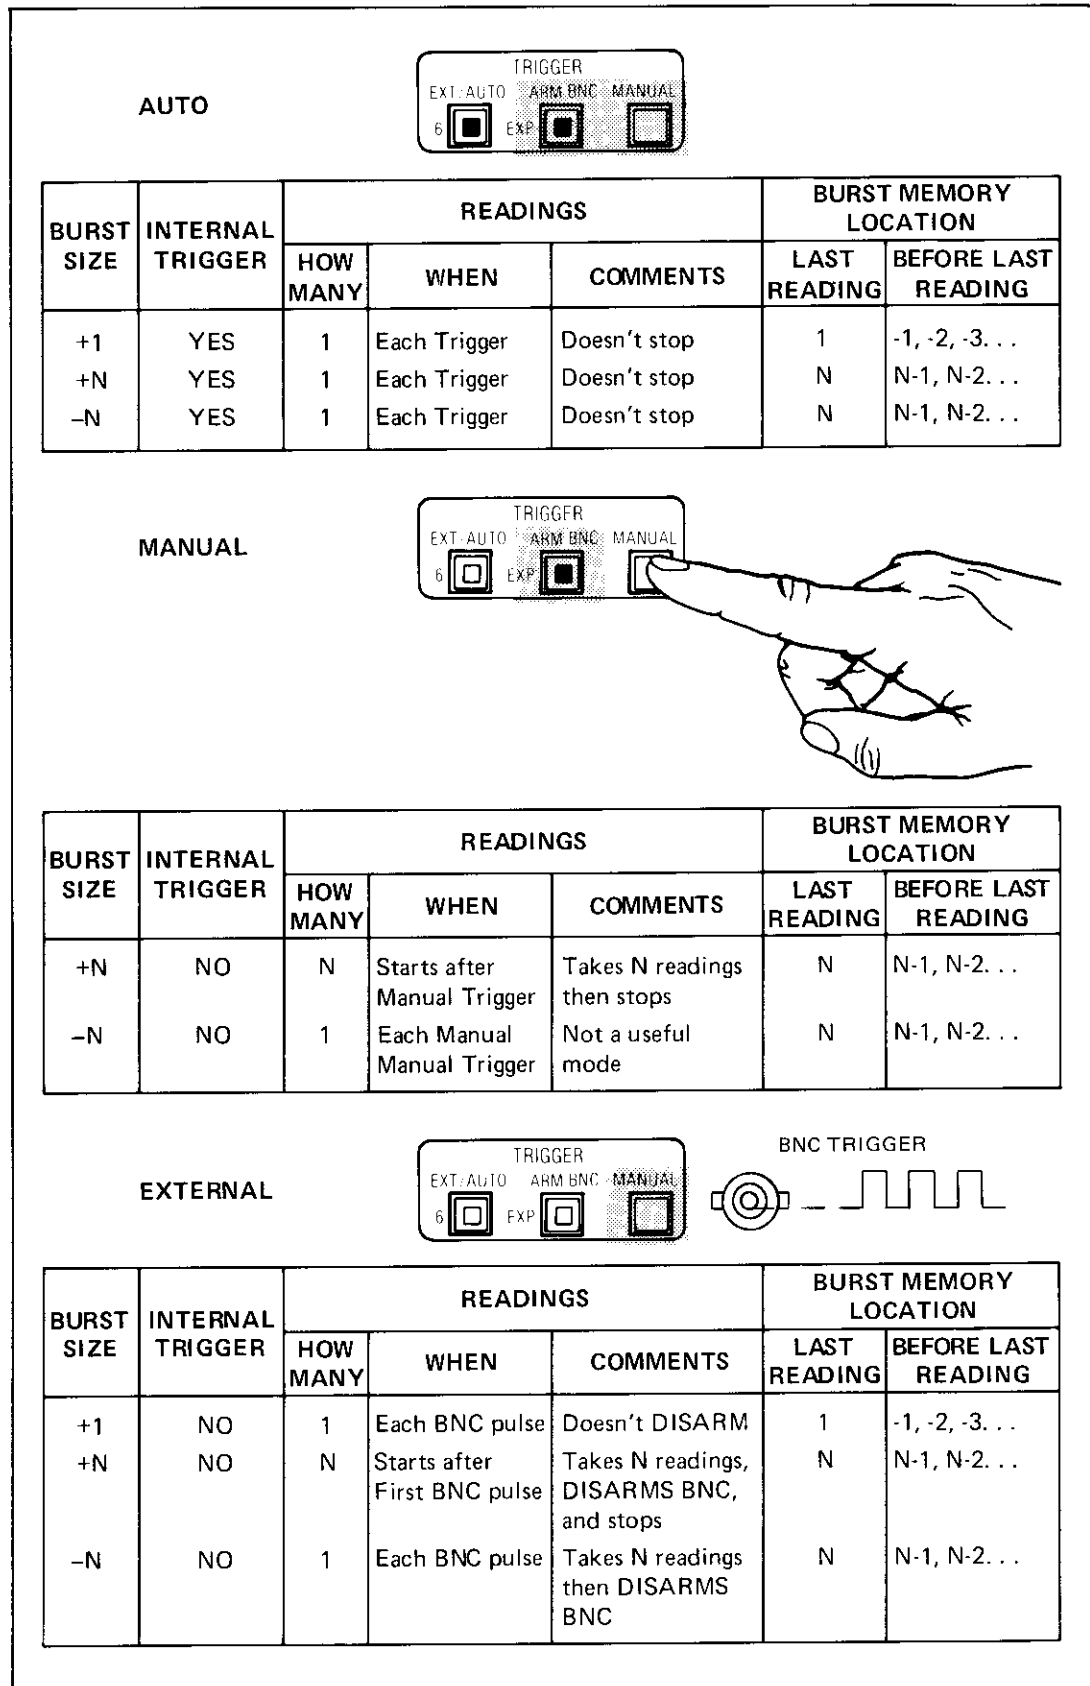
AUTO

TRIGGER
EXT AUTO ARM BNC MANUAL
6 EXP

| BURST SIZE | INTERNAL TRIGGER | READINGS HOW MANY | READINGS WHEN | READINGS COMMENTS | BURST MEMORY LOCATION LAST READING | BURST MEMORY LOCATION BEFORE LAST READING |
|---|---|---|---|---|---|---|
| +1 | YES | 1 | Each Trigger | Doesn't stop | 1 | -1, -2, -3. . . |
| +N | YES | 1 | Each Trigger | Doesn't stop | N | N-1, N-2. . . |
| –N | YES | 1 | Each Trigger | Doesn't stop | N | N-1, N-2. . . |

MANUAL

TRIGGER
EXT AUTO ARM BNC MANUAL
6 EXP

| BURST SIZE | INTERNAL TRIGGER | READINGS HOW MANY | READINGS WHEN | READINGS COMMENTS | BURST MEMORY LOCATION LAST READING | BURST MEMORY LOCATION BEFORE LAST READING |
|---|---|---|---|---|---|---|
| +N | NO | N | Starts after Manual Trigger | Takes N readings then stops | N | N-1, N-2. . . |
| –N | NO | 1 | Each Manual Manual Trigger | Not a useful mode | N | N-1, N-2. . . |

EXTERNAL

TRIGGER
EXT AUTO ARM BNC MANUAL
6 EXP

BNC TRIGGER

| BURST SIZE | INTERNAL TRIGGER | READINGS HOW MANY | READINGS WHEN | READINGS COMMENTS | BURST MEMORY LOCATION LAST READING | BURST MEMORY LOCATION BEFORE LAST READING |
|---|---|---|---|---|---|---|
| +1 | NO | 1 | Each BNC pulse | Doesn't DISARM | 1 | -1, -2, -3. . . |
| +N | NO | N | Starts after First BNC pulse | Takes N readings, DISARMS BNC, and stops | N | N-1, N-2. . . |
| –N | NO | 1 | Each BNC pulse | Takes N readings then DISARMS BNC | N | N-1, N-2. . . |